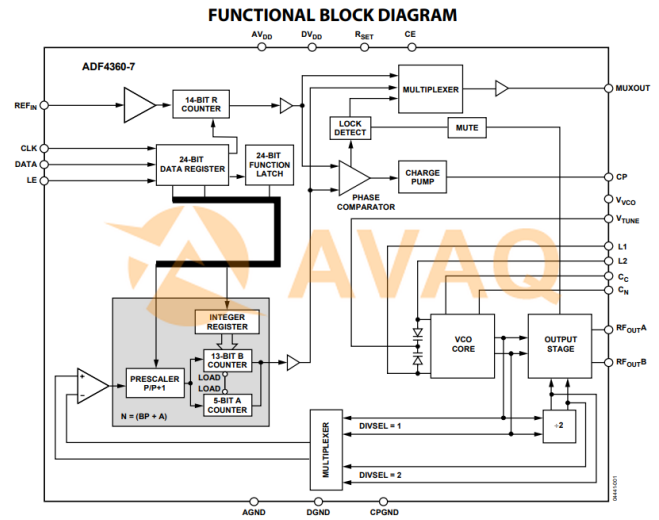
FUNCTIONAL BLOCK DIAGRAM

$AV_{DD}$ $DV_{DD}$ $R_{SET}$ CE

ADF4360-7

$REF_{IN}$

14-BIT R COUNTER

MULTIPLEXER

MUXOUT

LOCK DETECT

MUTE

CLK

DATA

LE

24-BIT DATA REGISTER

24-BIT FUNCTION LATCH

CHARGE PUMP

CP

PHASE COMPARATOR

$V_{VCO}$

$V_{TUNE}$

AVAQ

L1

L2

$C_C$

$C_N$

INTEGER REGISTER

13-BIT B COUNTER

VCO CORE

OUTPUT STAGE

$RF_{OUT}A$

PRESCALER P/P+1

LOAD

LOAD

$RF_{OUT}B$

+

−

5-BIT A COUNTER

N = (BP + A)

MULTIPLEXER

DIVSEL = 1

÷2

DIVSEL = 2

AGND DGND CPGND

04441-001